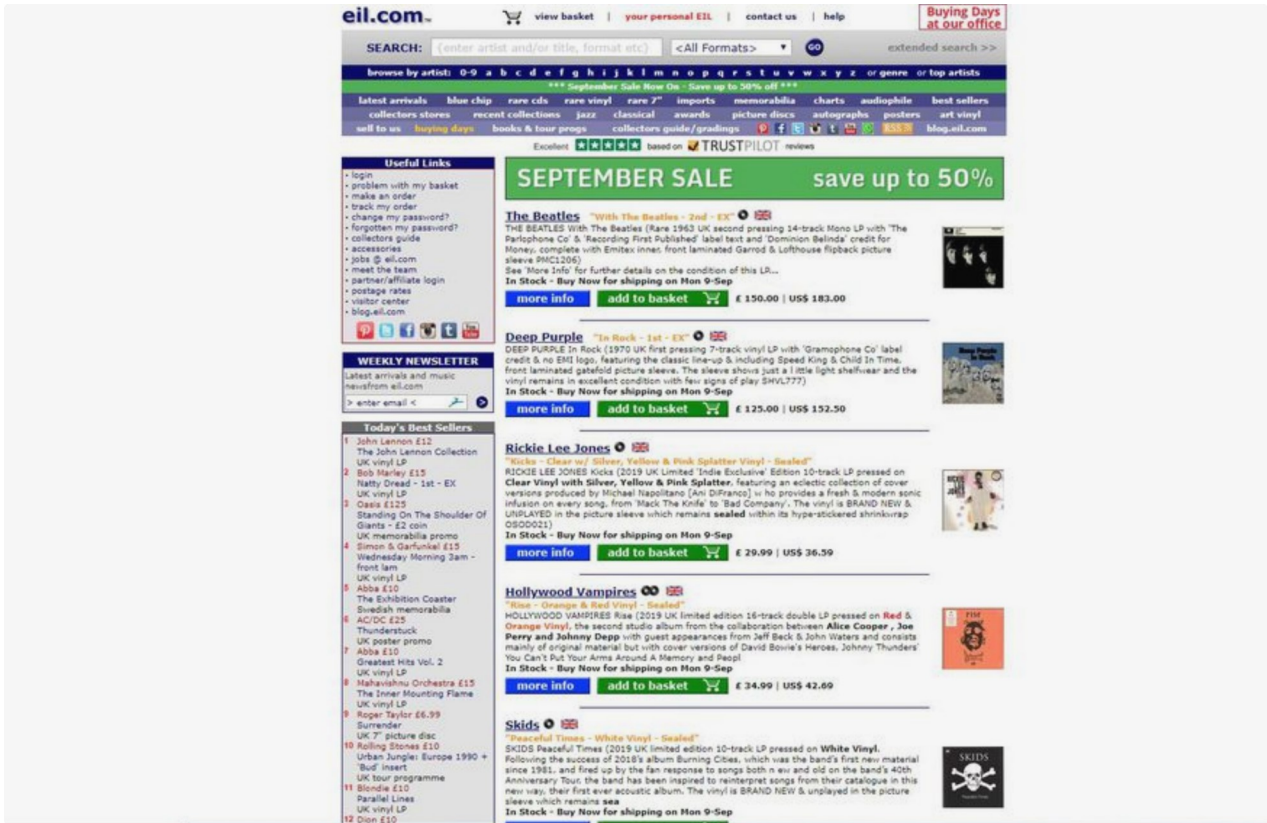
eil.com

view basket | your personal EIL | contact us | help

Buying Days at our office

SEARCH: enter artist and/or title, format etc <All Formats> GO extended search >>

browse by artist: 0-9 a b c d e f g h i j k l m n o p q r s t u v w x y z or genre or top artists

*** September Sale Now On - Save up to 50% off ***

latest arrivals blue chip rare cds rare vinyl rare 7" imports memorabilia charts audiophile best sellers
collectors stores recent collections jazz classical awards picture discs autographs posters art vinyl
sell to us buying days books & tour progs collectors guide/gradings RSS blog.eil.com

Excellent based on TRUSTPILOT reviews

Useful Links
• login
• problem with my basket
• make an order
• track my order
• change my password?
• forgotten my password?
• collectors guide
• accessories
• jobs @ eil.com
• meet the team
• partner/affiliate login
• postage rates
• visitor center
• blog.eil.com

WEEKLY NEWSLETTER
Latest arrivals and music newsfrom eil.com
> enter email <

Today's Best Sellers
1 John Lennon £12
The John Lennon Collection
UK vinyl LP
2 Bob Marley £15
Natty Dread - 1st - EX
UK vinyl LP
3 Oasis £125
Standing On The Shoulder Of Giants - £2 coin
UK memorabilia promo
4 Simon & Garfunkel £15
Wednesday Morning 3am - front lam
UK vinyl LP
5 Abba £10
The Exhibition Coaster
Swedish memorabilia
6 AC/DC £25
Thunderstuck
UK poster promo
7 Abba £10
Greatest Hits Vol. 2
UK vinyl LP
8 Mahavishnu Orchestra £15
The Inner Mounting Flame
UK vinyl LP
9 Roger Taylor £6.99
Surrender
UK 7" picture disc
10 Rolling Stones £10
Urban Jungle: Europe 1990 + 'Bud' insert
UK tour programme
11 Blondie £10
Parallel Lines
UK vinyl LP
12 Dion £10

SEPTEMBER SALE save up to 50%

The Beatles "With The Beatles - 2nd - EX"
THE BEATLES With The Beatles (Rare 1963 UK second pressing 14-track Mono LP with 'The Parlophone Co' & 'Recording First Published' label text and 'Dominion Belinda' credit for Money, complete with Emitex inner, front laminated Garrod & Lofthouse flipback picture sleeve PMC1206)
See 'More Info' for further details on the condition of this LP...
In Stock - Buy Now for shipping on Mon 9-Sep
more info add to basket £ 150.00 | US$ 183.00

Deep Purple "In Rock - 1st - EX"
DEEP PURPLE In Rock (1970 UK first pressing 7-track vinyl LP with 'Gramophone Co' label credit & no EMI logo, featuring the classic line-up & including Speed King & Child In Time, front laminated gatefold picture sleeve. The sleeve shows just a little light shelfwear and the vinyl remains in excellent condition with few signs of play SHVL777)
In Stock - Buy Now for shipping on Mon 9-Sep
more info add to basket £ 125.00 | US$ 152.50

Rickie Lee Jones
"Kicks - Clear w/ Silver, Yellow & Pink Splatter Vinyl - Sealed"
RICKIE LEE JONES Kicks (2019 UK Limited 'Indie Exclusive' Edition 10-track LP pressed on Clear Vinyl with Silver, Yellow & Pink Splatter, featuring an eclectic collection of cover versions produced by Michael Napolitano [Ani DiFranco] w ho provides a fresh & modern sonic infusion on every song, from 'Mack The Knife' to 'Bad Company'. The vinyl is BRAND NEW & UNPLAYED in the picture sleeve which remains sealed within its hype-stickered shrinkwrap OSOD021)
In Stock - Buy Now for shipping on Mon 9-Sep
more info add to basket £ 29.99 | US$ 36.59

Hollywood Vampires
"Rise - Orange & Red Vinyl - Sealed"
HOLLYWOOD VAMPIRES Rise (2019 UK limited edition 16-track double LP pressed on Red & Orange Vinyl, the second studio album from the collaboration between Alice Cooper , Joe Perry and Johnny Depp with guest appearances from Jeff Beck & John Waters and consists mainly of original material but with cover versions of David Bowie's Heroes, Johnny Thunders' You Can't Put Your Arms Around A Memory and Peopl
In Stock - Buy Now for shipping on Mon 9-Sep
more info add to basket £ 34.99 | US$ 42.69

Skids
"Peaceful Times - White Vinyl - Sealed"
SKIDS Peaceful Times (2019 UK limited edition 10-track LP pressed on White Vinyl. Following the success of 2018's album Burning Cities, which was the band's first new material since 1981, and fired up by the fan response to songs both n ew and old on the band's 40th Anniversary Tour, the band has been inspired to reinterpret songs from their catalogue in this new way, their first ever acoustic album. The vinyl is BRAND NEW & unplayed in the picture sleeve which remains sea
In Stock - Buy Now for shipping on Mon 9-Sep